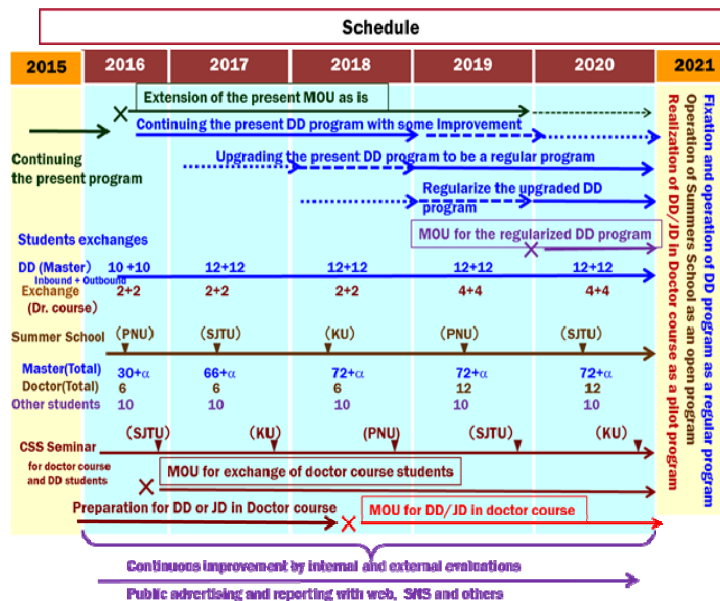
Schedule

| 2015 | 2016 | 2017 | 2018 | 2019 | 2020 | 2021 |
|---|---|---|---|---|---|---|

Extension of the present MOU as is

Continuing the present DD program with some improvement

Continuing the present program

Upgrading the present DD program to be a regular program

Regularize the upgraded DD program

MOU for the regularized DD program

Students exchanges

| | 2016 | 2017 | 2018 | 2019 | 2020 |
|---|---|---|---|---|---|
| DD (Master) Inbound + Outbound | 10 +10 | 12+12 | 12+12 | 12+12 | 12+12 |
| Exchange (Dr. course) | 2+2 | 2+2 | 2+2 | 4+4 | 4+4 |
| Summer School | (PNU) | (SJTU) | (KU) | (PNU) | (SJTU) |
| Master(Total) | 30+α | 66+α | 72+α | 72+α | 72+α |
| Doctor(Total) | 6 | 6 | 6 | 12 | 12 |
| Other students | 10 | 10 | 10 | 10 | 10 |

CSS Seminar for doctor course and DD students (SJTU) (KU) (PNU) (SJTU) (KU)

MOU for exchange of doctor course students

Preparation for DD or JD in Doctor course

MOU for DD/JD in doctor course

Continuous improvement by internal and external evaluations

Public advertising and reporting with web, SNS and others

Fixation and operation of DD program as a regular program
Operation of Summers School as an open program
Realization of DD/JD in Doctor course as a pilot program